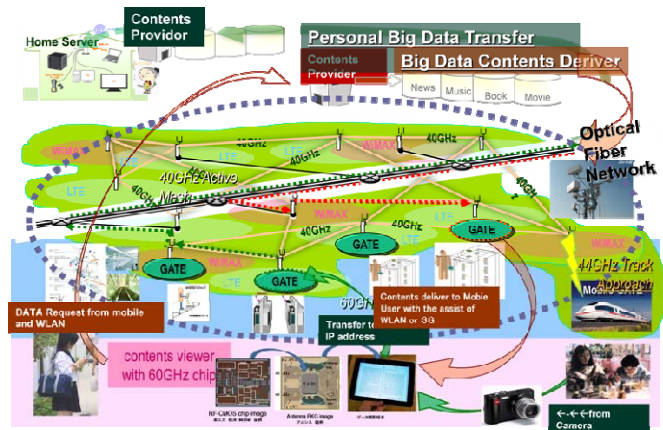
Home Server

Contents Provider

Personal Big Data Transfer

Contents Provider

Big Data Contents Deriver

News Music Book Movie

Optical Fiber Network

WiMAX

LTE

40GHz

40GHz

WiMAX

40GHz

LTE

40GHz

40GHz Active Mesh

40GHz

WiMAX

40GHz

40GHz

GATE

GATE

GATE

GATE

WiMAX

LTE

WiMAX

40GHz Track Approach

60GHz

DATA Request from mobile and WLAN

Contents deliver to Mobie User with the assist of WLAN or 3G

Transfer to IP address

contents viewer with 60GHz chip

RF-CMOS chip image

Antenna PKG image

←·←·← from Camera